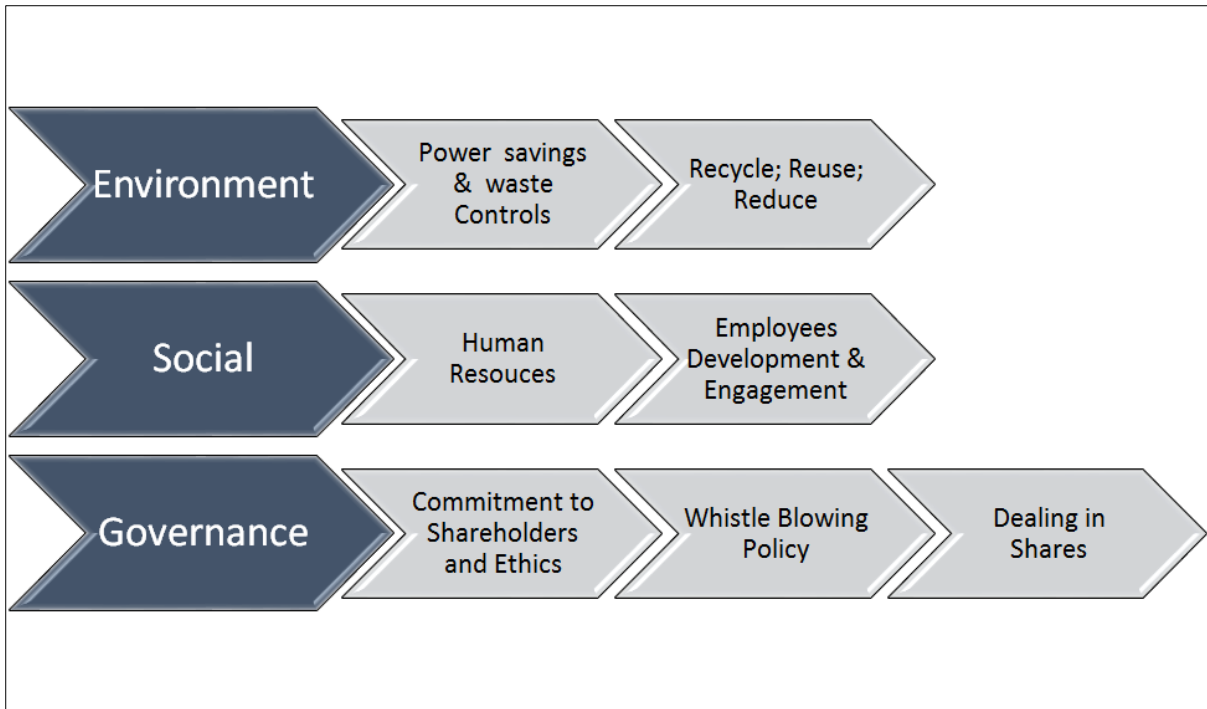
Environment

Power savings & waste Controls

Recycle; Reuse; Reduce

Social

Human Resouces

Employees Development & Engagement

Governance

Commitment to Shareholders and Ethics

Whistle Blowing Policy

Dealing in Shares